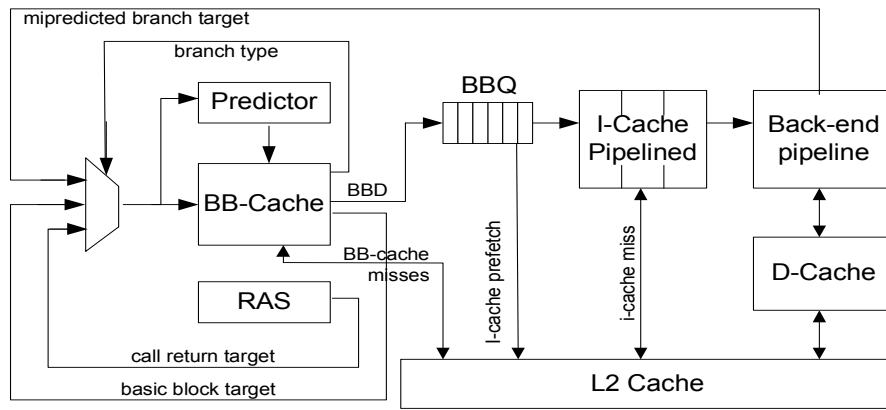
mipredicted branch target

branch type

Predictor

BB-Cache

BBD

BBQ

I-Cache Pipelined

Back-end pipeline

BB-cache misses

I-cache prefetch

i-cache miss

D-Cache

RAS

call return target

basic block target

L2 Cache